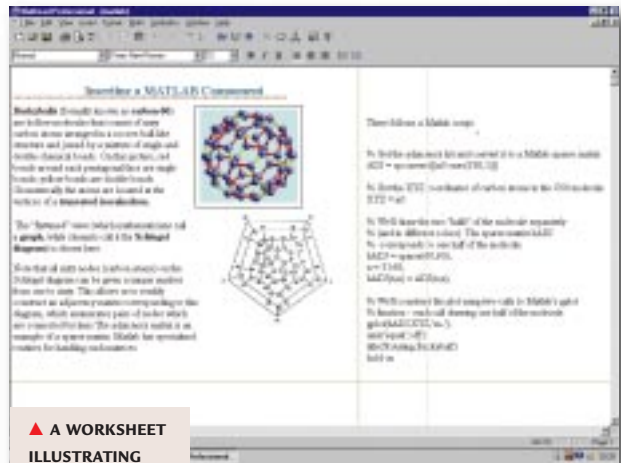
Inserting a MATLAB Component

Buckyballs (formally known as carbon-60) are hollow molecules that consist of sixty carbon atoms arranged in a soccer-ball-like structure and joined by a mixture of single and double chemical bonds. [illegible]

The "flattened" view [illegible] a graph, while chemists call it the Schlegel diagram (as shown here).

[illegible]

These follow a Matlab script:

% Set the adjacency list and convert it to a Matlab sparse matrix
ADJ = spconvert([adj ones(150,1)]);

% Set the XYZ coordinates of carbon atoms in the C60 molecule
XYZ = xyz;

% We'll draw the two "halfs" of the molecule separately
% (and in different colors). The sparse matrix hADJ
% corresponds to one half of the molecule.
hADJ = sparse(60,60);
n = 1:30;
hADJ(n,n) = ADJ(n,n);

% We'll construct the plot using two calls to Matlab's gplot
% function -- each call drawing one half of the molecule.
gplot(hADJ,XYZ,'m-');
axis('equal'); axis off;
title('Schlegel diagram');
hold on

▲ A WORKSHEET ILLUSTRATING